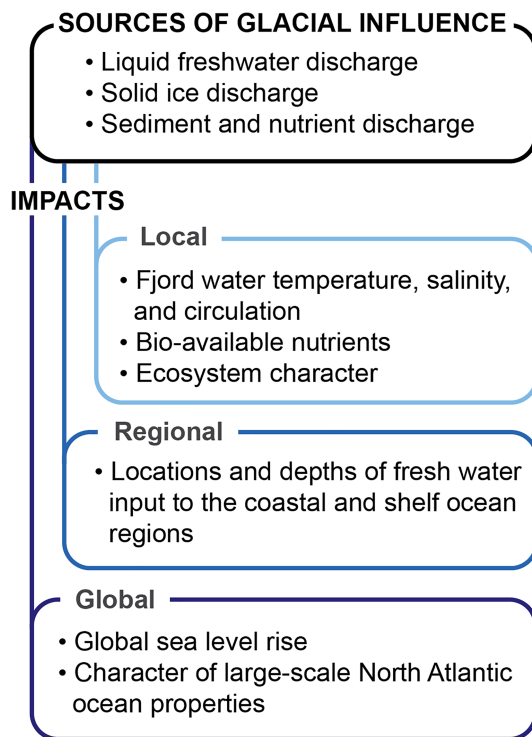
SOURCES OF GLACIAL INFLUENCE
• Liquid freshwater discharge
• Solid ice discharge
• Sediment and nutrient discharge

IMPACTS

Local
• Fjord water temperature, salinity, and circulation
• Bio-available nutrients
• Ecosystem character

Regional
• Locations and depths of fresh water input to the coastal and shelf ocean regions

Global
• Global sea level rise
• Character of large-scale North Atlantic ocean properties